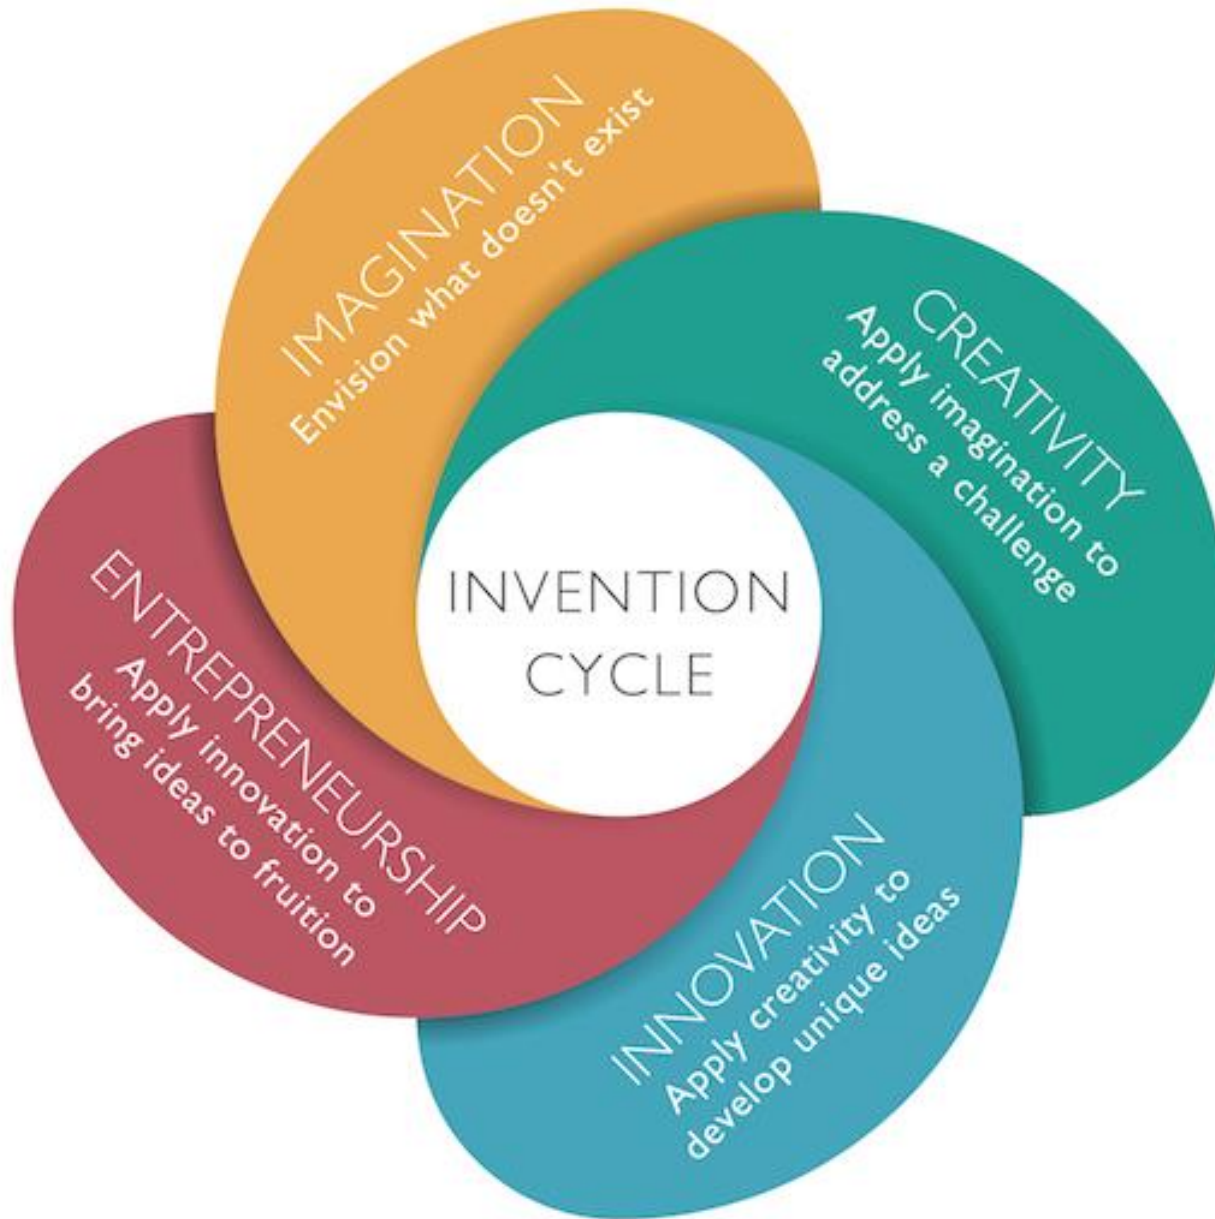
IMAGINATION
Envision what doesn't exist

CREATIVITY
Apply imagination to address a challenge

INVENTION CYCLE

ENTREPRENEURSHIP
Apply innovation to bring ideas to fruition

INNOVATION
Apply creativity to develop unique ideas